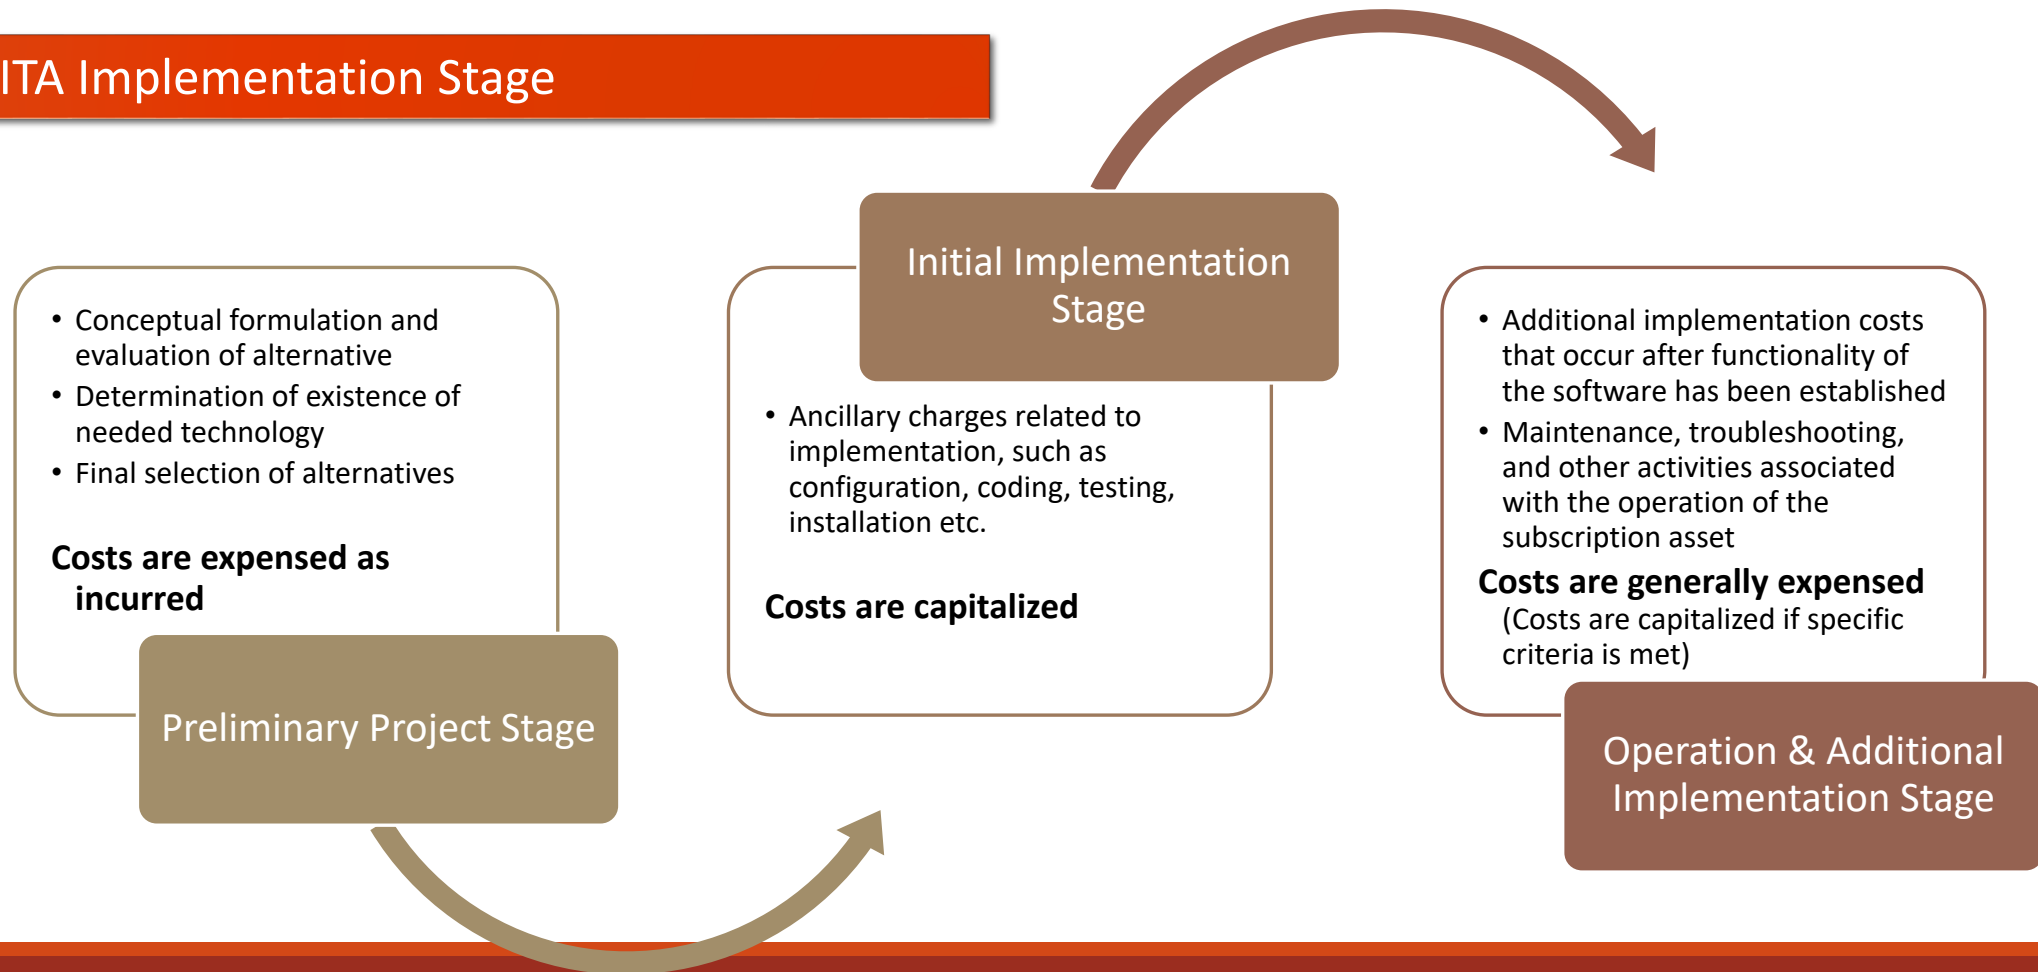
ITA Implementation Stage

- Conceptual formulation and evaluation of alternative
- Determination of existence of needed technology
- Final selection of alternatives

Costs are expensed as incurred

Preliminary Project Stage

Initial Implementation Stage

- Ancillary charges related to implementation, such as configuration, coding, testing, installation etc.

Costs are capitalized

- Additional implementation costs that occur after functionality of the software has been established
- Maintenance, troubleshooting, and other activities associated with the operation of the subscription asset

Costs are generally expensed
(Costs are capitalized if specific criteria is met)

Operation & Additional Implementation Stage